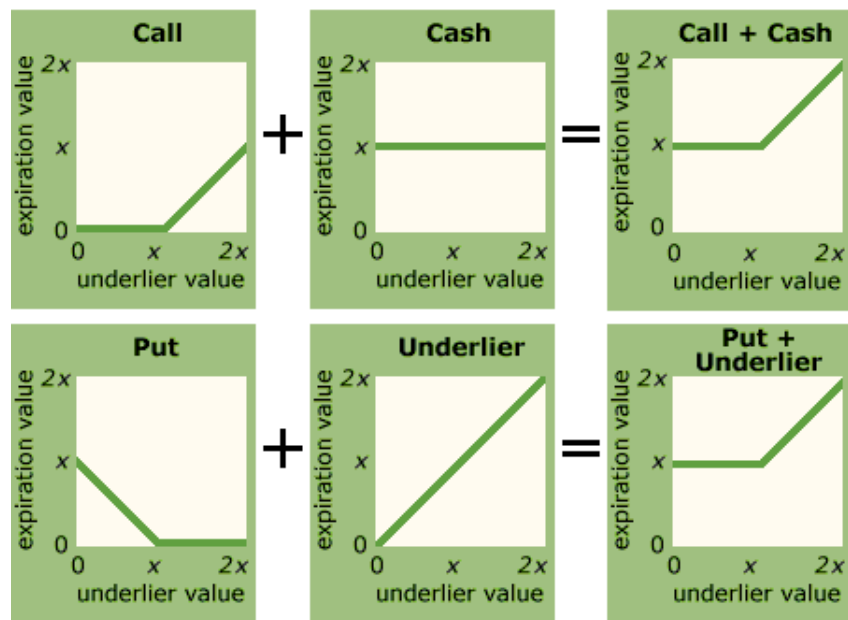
Call

2x
x
0
expiration value
0 x 2x
underlier value

+

Cash

2x
x
0
expiration value
0 x 2x
underlier value

=

Call + Cash

2x
x
0
expiration value
0 x 2x
underlier value

Put

2x
x
0
expiration value
0 x 2x
underlier value

+

Underlier

2x
x
0
expiration value
0 x 2x
underlier value

=

Put + Underlier

2x
x
0
expiration value
0 x 2x
underlier value